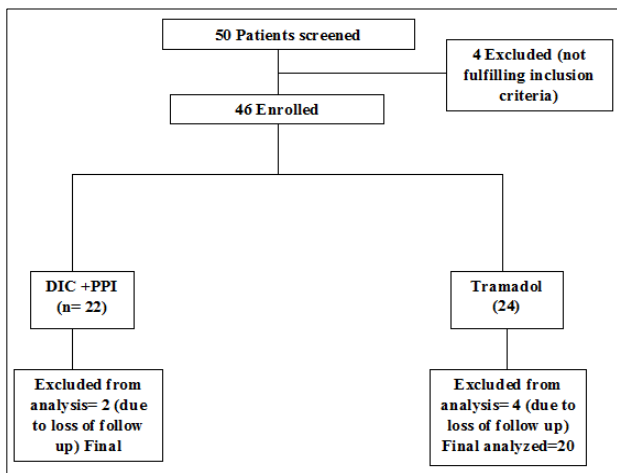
50 Patients screened

4 Excluded (not fulfilling inclusion criteria)

46 Enrolled

DIC +PPI (n= 22)

Tramadol (24)

Excluded from analysis= 2 (due to loss of follow up) Final

Excluded from analysis= 4 (due to loss of follow up) Final analyzed=20